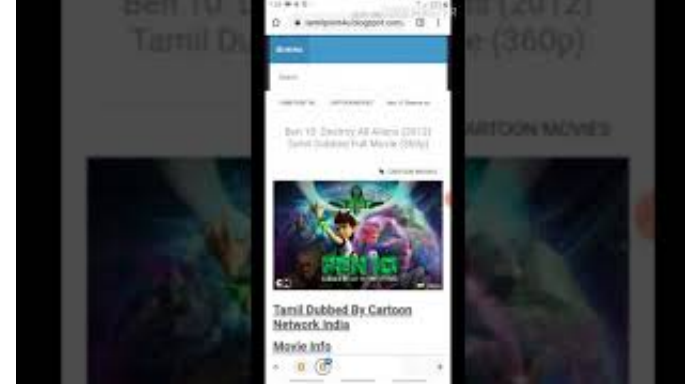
Ben 10 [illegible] (2012)
Tamil Dubbed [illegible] (360p)

tamiltoonsbr.blogspot.com

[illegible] CARTOON MOVIES

Ben 10: Destroy All Aliens (2012) Tamil Dubbed Full Movie (360p)

BEN 10

Tamil Dubbed By Cartoon Network India

Movie Info